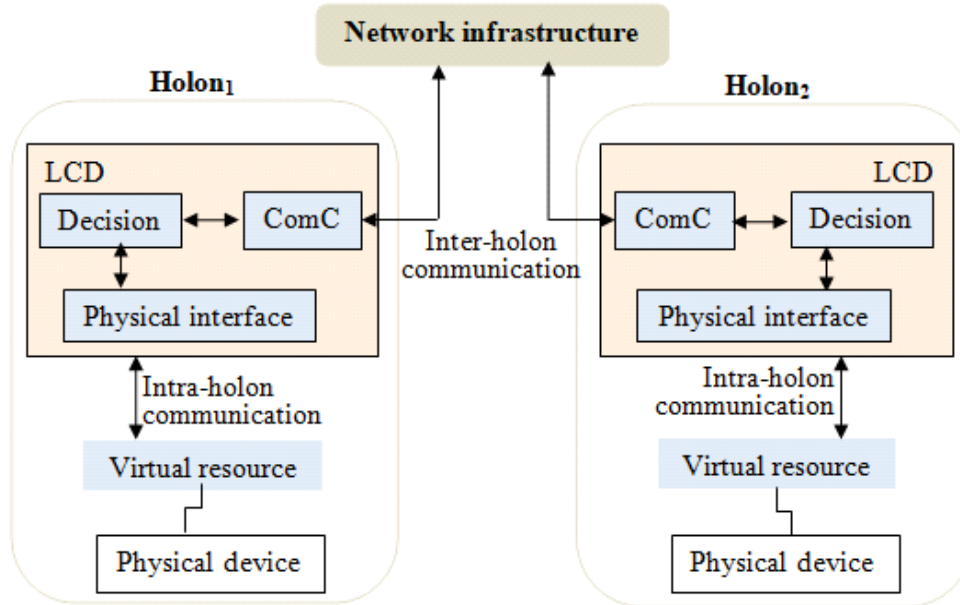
Network infrastructure

Holon$_1$

LCD

Decision

ComC

Physical interface

Intra-holon communication

Virtual resource

Physical device

Inter-holon communication

Holon$_2$

LCD

ComC

Decision

Physical interface

Intra-holon communication

Virtual resource

Physical device